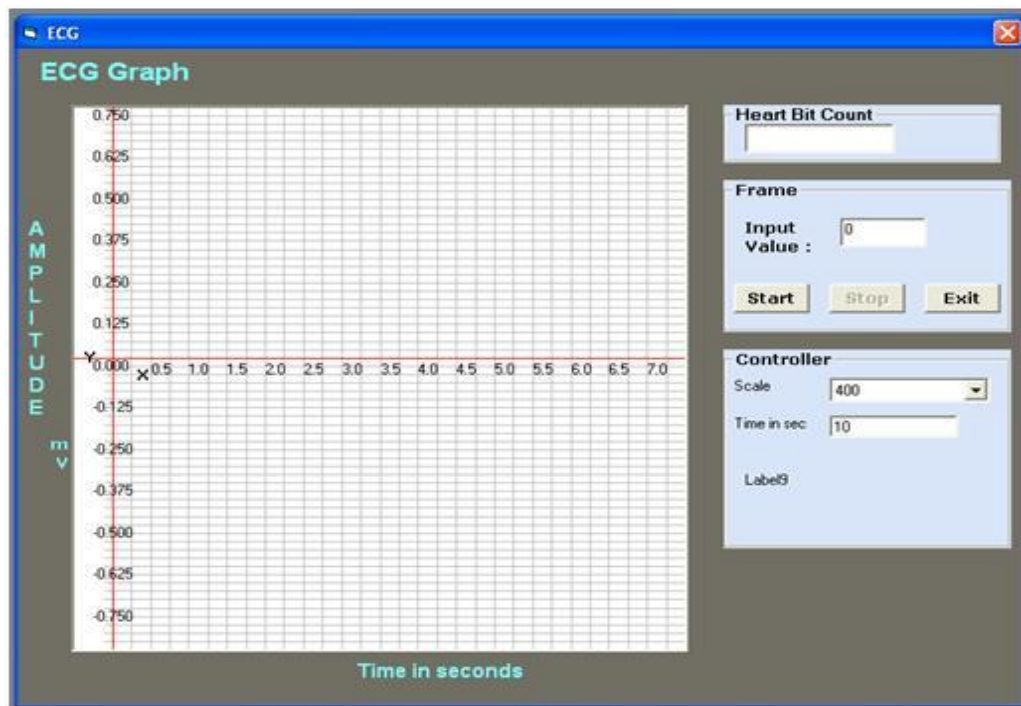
ECG

ECG Graph

AMPLITUDE

mV

0.750
0.625
0.500
0.375
0.250
0.125
Y 0.000 X 0.5 1.0 1.5 2.0 2.5 3.0 3.5 4.0 4.5 5.0 5.5 6.0 6.5 7.0
-0.125
-0.250
-0.375
-0.500
-0.625
-0.750

Time in seconds

Heart Bit Count

Frame
Input Value : 0
Start Stop Exit

Controller
Scale 400
Time in sec 10
Label9